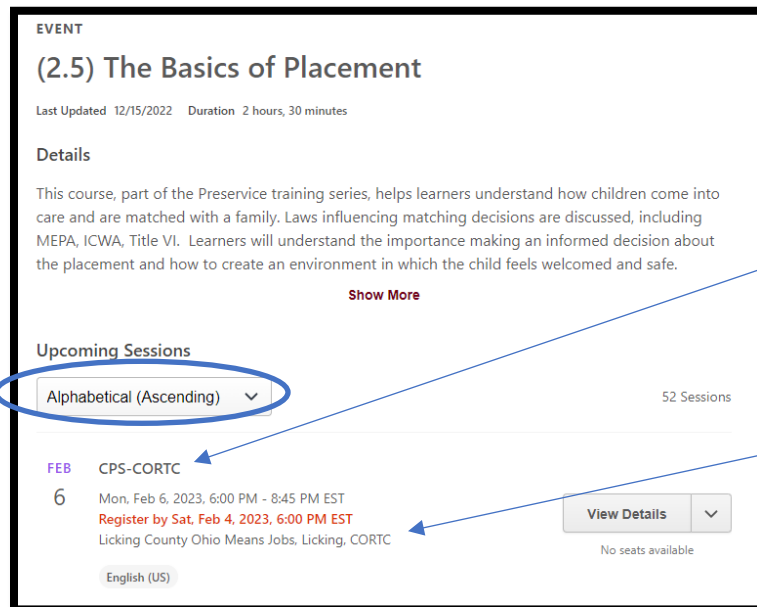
EVENT

(2.5) The Basics of Placement

Last Updated 12/15/2022 Duration 2 hours, 30 minutes

Details

This course, part of the Preservice training series, helps learners understand how children come into care and are matched with a family. Laws influencing matching decisions are discussed, including MEPA, ICWA, Title VI. Learners will understand the importance making an informed decision about the placement and how to create an environment in which the child feels welcomed and safe.

Show More

Upcoming Sessions

Alphabetical (Ascending)

52 Sessions

FEB
6

CPS-CORTC

Mon, Feb 6, 2023, 6:00 PM - 8:45 PM EST
Register by Sat, Feb 4, 2023, 6:00 PM EST
Licking County Ohio Means Jobs, Licking, CORTC

View Details

No seats available

English (US)